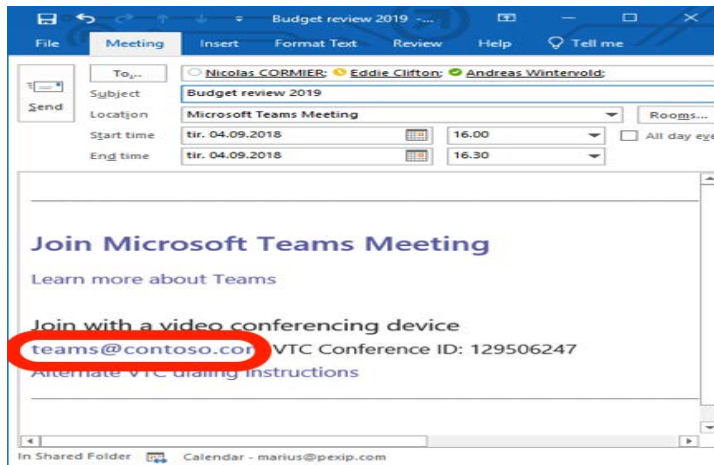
Budget review 2019 -...

File Meeting Insert Format Text Review Help Tell me

Send

To...

Nicolas CORMIER; Eddie Clifton; Andreas Wintervold;

Subject

Budget review 2019

Location

Microsoft Teams Meeting

Rooms...

Start time

tir. 04.09.2018

16.00

All day eve

End time

tir. 04.09.2018

16.30

Join Microsoft Teams Meeting

Learn more about Teams

Join with a video conferencing device

teams@contoso.com VTC Conference ID: 129506247

Alternate VTC dialing instructions

In Shared Folder Calendar - marius@pexip.com